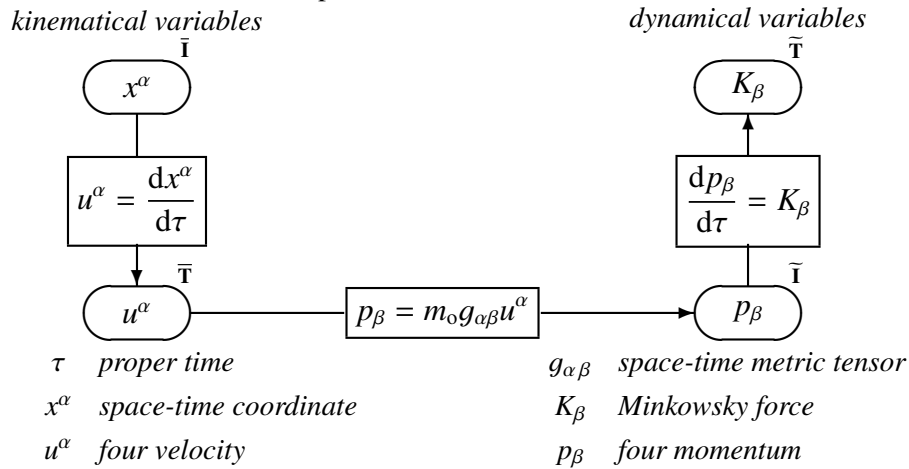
kinematical variables

dynamical variables

$\bar{\mathbf{I}}$

$x^\alpha$

$\widetilde{\mathbf{T}}$

$K_\beta$

$u^\alpha = \frac{\mathrm{d}x^\alpha}{\mathrm{d}\tau}$

$\frac{\mathrm{d}p_\beta}{\mathrm{d}\tau} = K_\beta$

$\bar{\mathbf{T}}$

$u^\alpha$

$p_\beta = m_0 g_{\alpha\beta} u^\alpha$

$\widetilde{\mathbf{I}}$

$p_\beta$

$\tau$ proper time

$x^\alpha$ space-time coordinate

$u^\alpha$ four velocity

$g_{\alpha\beta}$ space-time metric tensor

$K_\beta$ Minkowsky force

$p_\beta$ four momentum